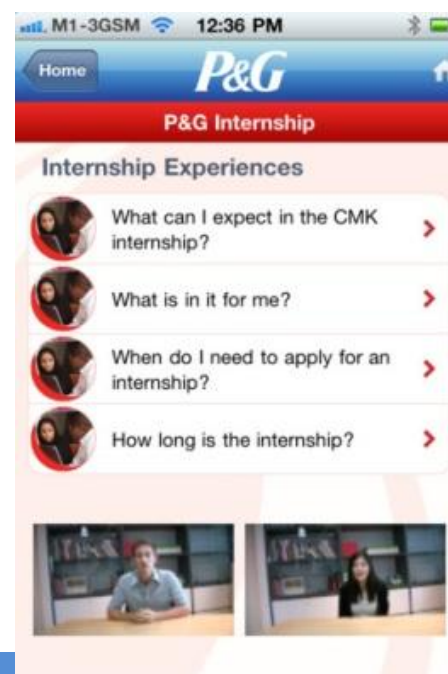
M1-3GSM 12:36 PM

Home

P&G

P&G Internship

Internship Experiences

What can I expect in the CMK internship?

What is in it for me?

When do I need to apply for an internship?

How long is the internship?